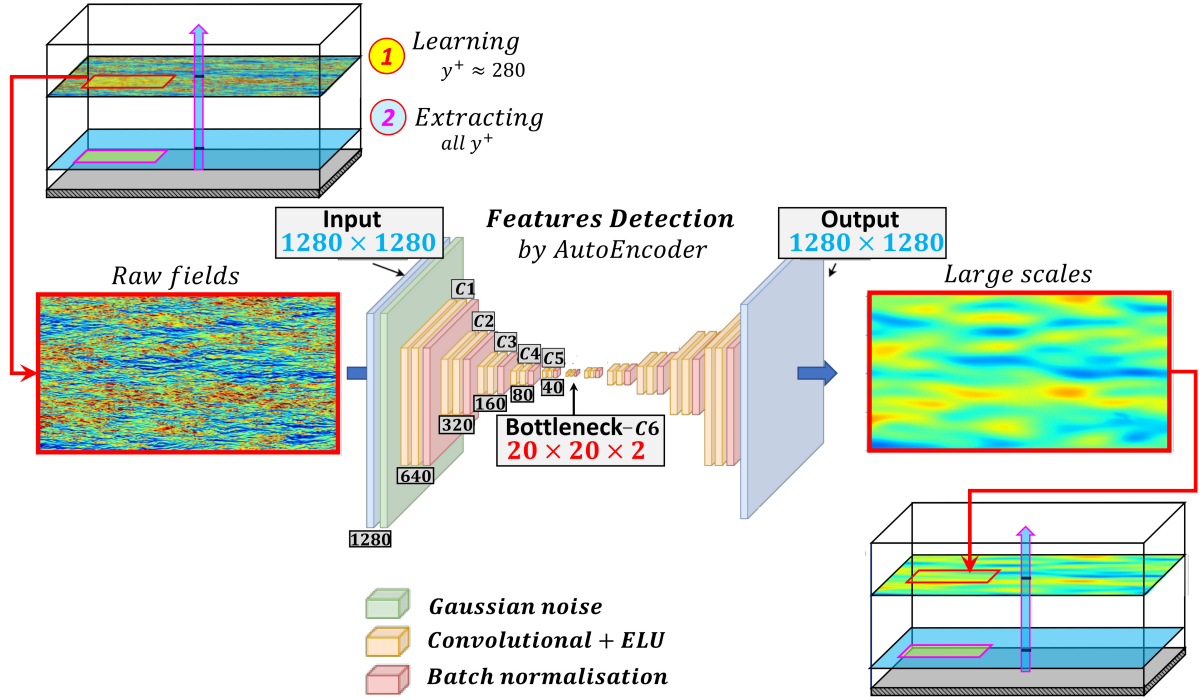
1 Learning $y^+ \approx 280$

2 Extracting all $y^+$

Input
$1280 \times 1280$

Features Detection by AutoEncoder

Output
$1280 \times 1280$

Raw fields

Large scales

C1

C2

C3

C4

C5

640

320

160

80

40

1280

Bottleneck-C6
$20 \times 20 \times 2$

Gaussian noise

Convolutional + ELU

Batch normalisation